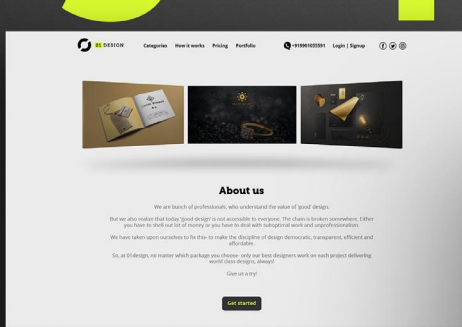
01 DESIGN Categories How it works Pricing Portfolio +919901655591 Login | Signup

About us

We are bunch of professionals, who understand the value of 'good' design.

But we also realize that today 'good design' is not accessible to everyone. The chain is broken somewhere. Either you have to shell out lot of money or you have to deal with suboptimal work and unprofessionalism.

We have taken upon ourselves to fix this- to make the discipline of design democratic, transparent, efficient and affordable.

So, at 01design, no matter which package you choose- only our best designers work on each project delivering world class designs, always!

Give us a try!

Get started